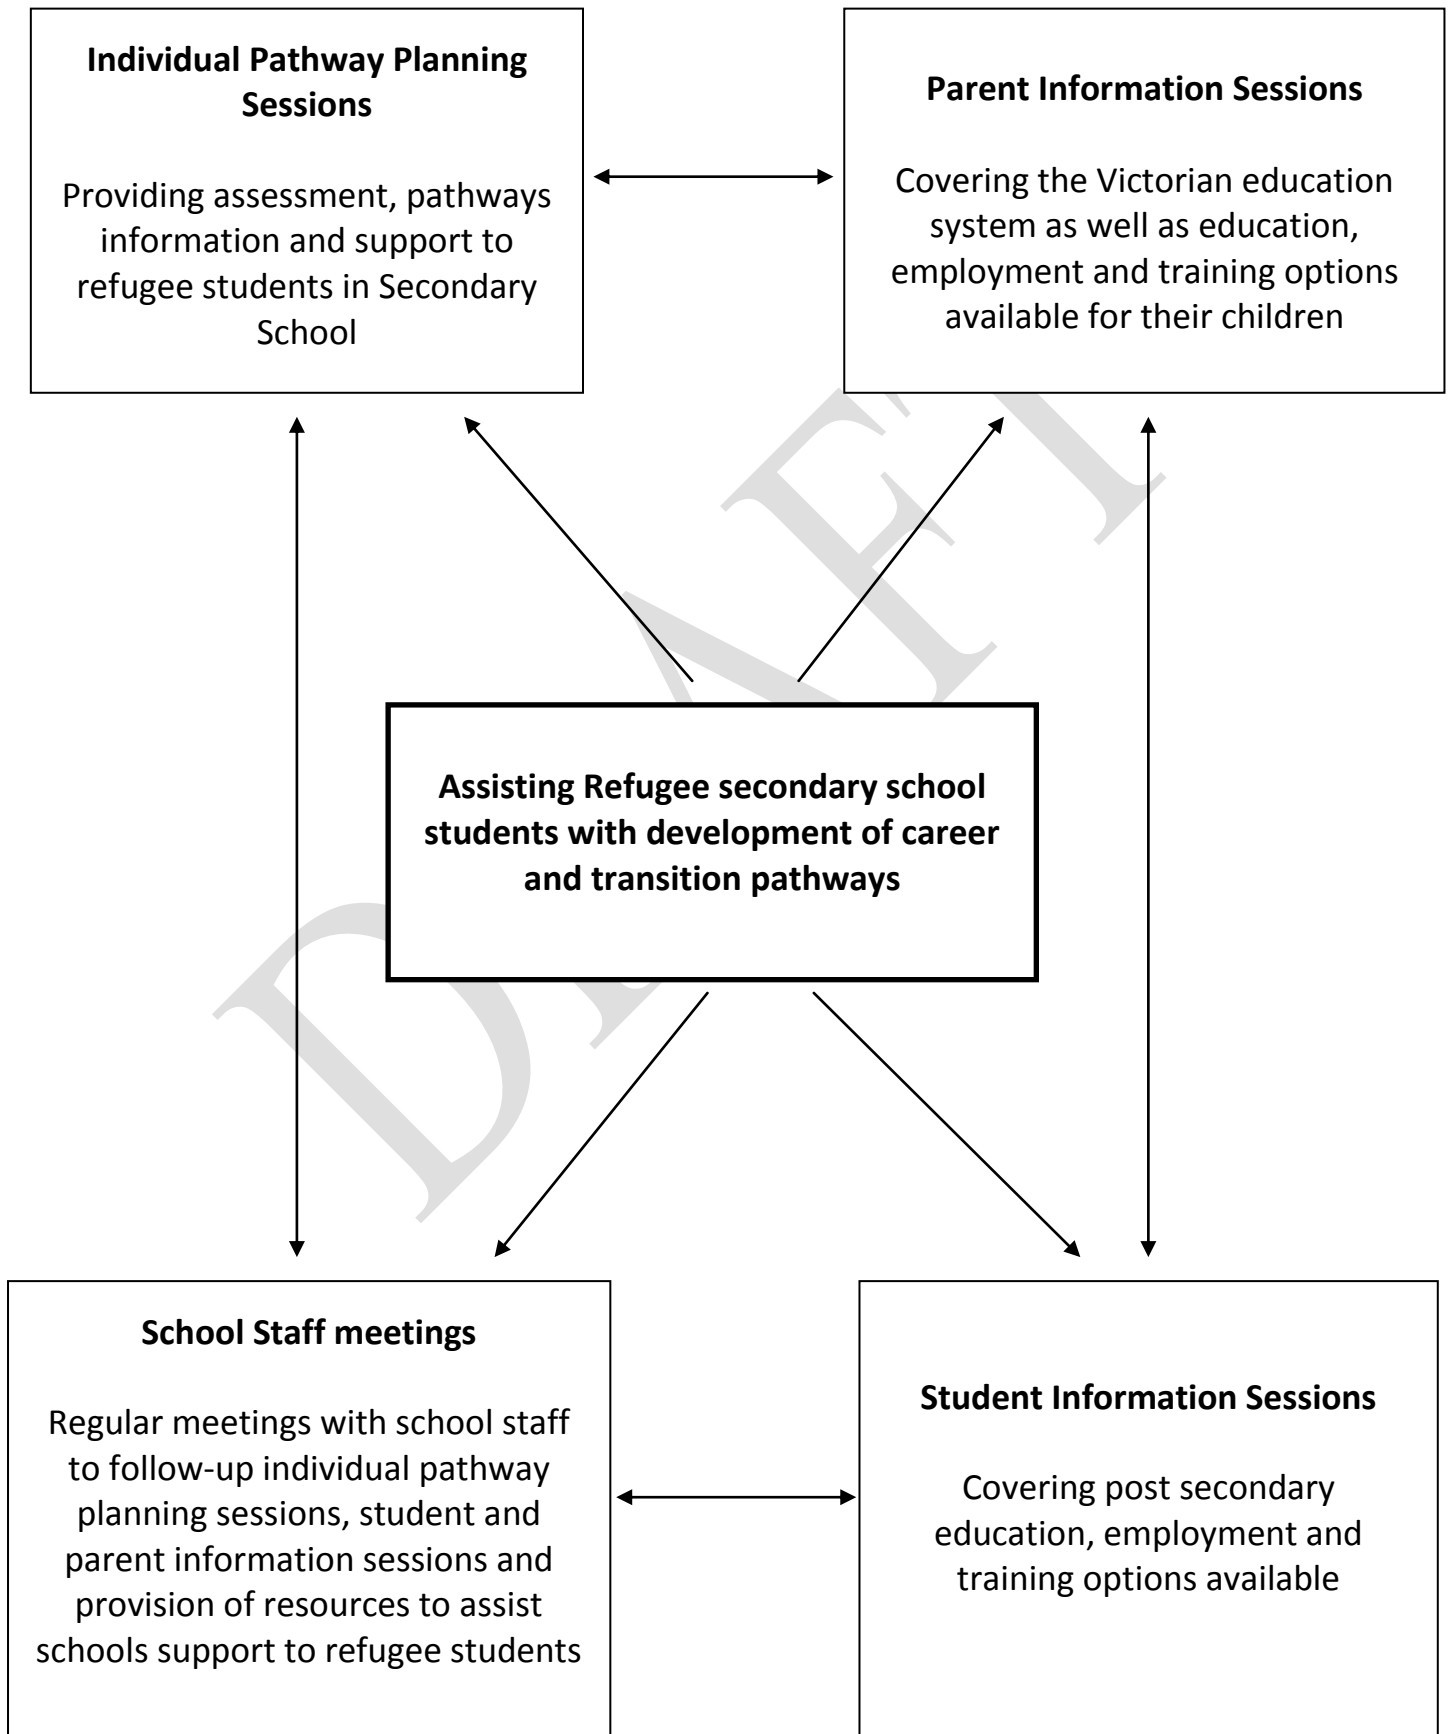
**Individual Pathway Planning Sessions**

Providing assessment, pathways information and support to refugee students in Secondary School

**Parent Information Sessions**

Covering the Victorian education system as well as education, employment and training options available for their children

DRAFT

**Assisting Refugee secondary school students with development of career and transition pathways**

**School Staff meetings**

Regular meetings with school staff to follow-up individual pathway planning sessions, student and parent information sessions and provision of resources to assist schools support to refugee students

**Student Information Sessions**

Covering post secondary education, employment and training options available